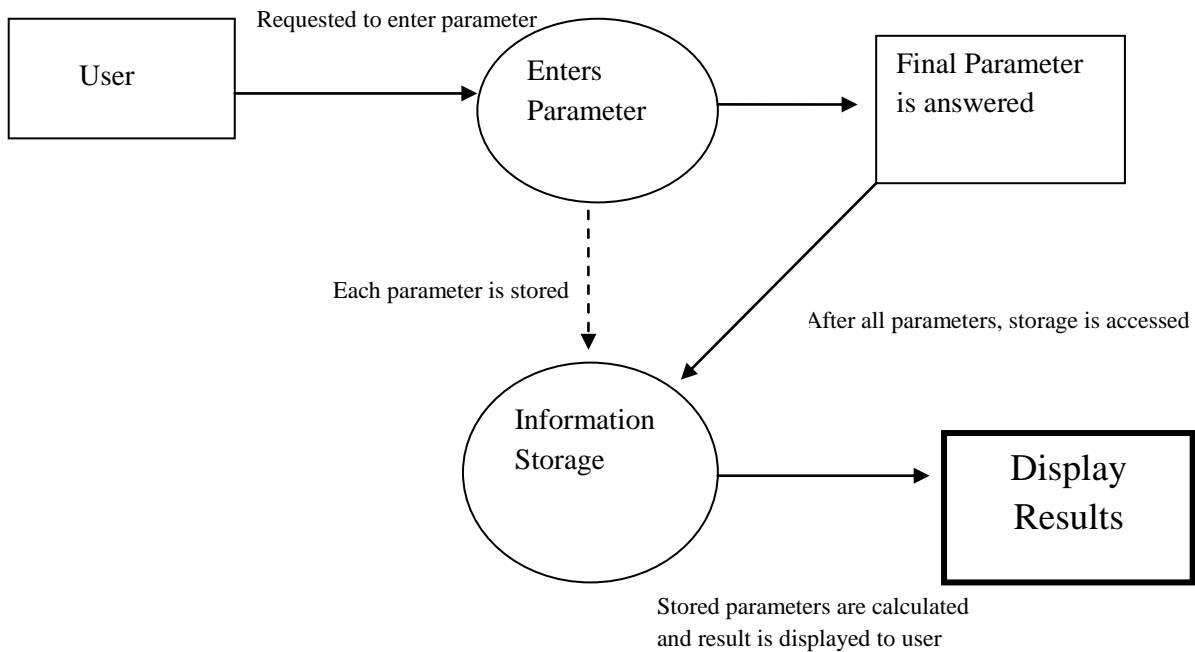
User

Requested to enter parameter

Enters Parameter

Final Parameter is answered

Each parameter is stored

After all parameters, storage is accessed

Information Storage

Display Results

Stored parameters are calculated and result is displayed to user